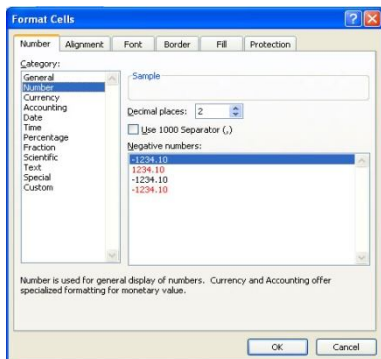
Format Cells

Number Alignment Font Border Fill Protection

Category:
General
Number
Currency
Accounting
Date
Time
Percentage
Fraction
Scientific
Text
Special
Custom

Sample

Decimal places: 2

Use 1000 Separator (,)

Negative numbers:
-1234.10
1234.10
-1234.10
-1234.10

Number is used for general display of numbers. Currency and Accounting offer specialized formatting for monetary value.

OK Cancel